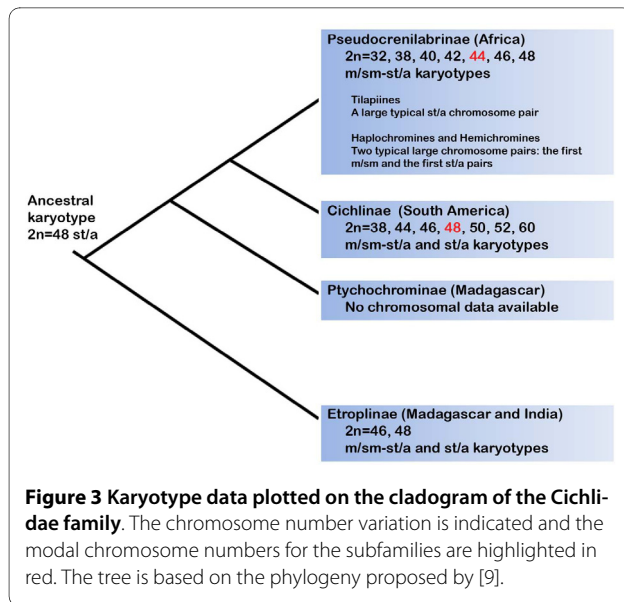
Pseudocrenilabrinae (Africa)
2n=32, 38, 40, 42, 44, 46, 48
m/sm-st/a karyotypes

Tilapiines
A large typical st/a chromosome pair

Haplochromines and Hemichromines
Two typical large chromosome pairs: the first m/sm and the first st/a pairs

Ancestral karyotype
2n=48 st/a

Cichlinae (South America)
2n=38, 44, 46, 48, 50, 52, 60
m/sm-st/a and st/a karyotypes

Ptychochrominae (Madagascar)
No chromosomal data available

Etroplinae (Madagascar and India)
2n=46, 48
m/sm-st/a and st/a karyotypes

**Figure 3 Karyotype data plotted on the cladogram of the Cichlidae family**. The chromosome number variation is indicated and the modal chromosome numbers for the subfamilies are highlighted in red. The tree is based on the phylogeny proposed by [9].